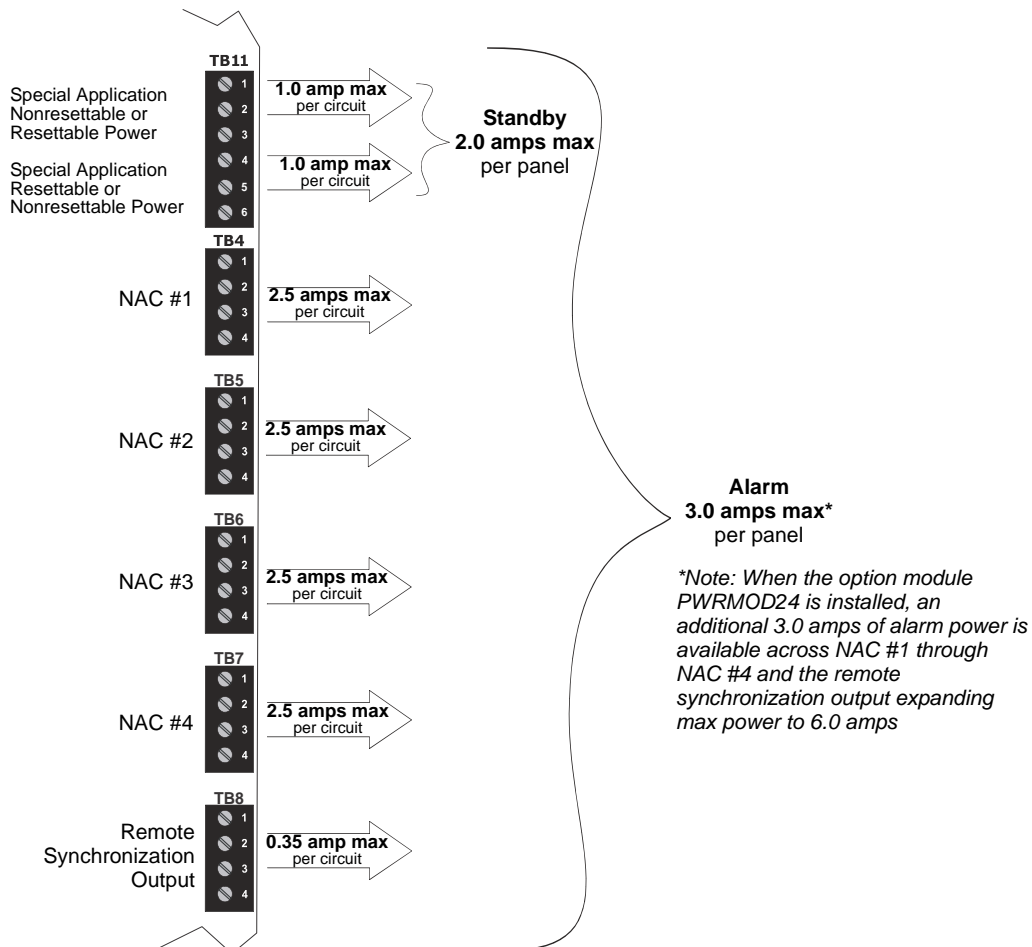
TB11

Special Application Nonresettable or Resettable Power

1 2 3

Special Application Resettable or Nonresettable Power

4 5 6

1.0 amp max per circuit

1.0 amp max per circuit

Standby
2.0 amps max
per panel

TB4

NAC #1

1 2 3 4

2.5 amps max per circuit

TB5

NAC #2

1 2 3 4

2.5 amps max per circuit

TB6

NAC #3

1 2 3 4

2.5 amps max per circuit

TB7

NAC #4

1 2 3 4

2.5 amps max per circuit

TB8

Remote Synchronization Output

1 2 3 4

0.35 amp max per circuit

Alarm
3.0 amps max*
per panel

*Note: When the option module PWRMOD24 is installed, an additional 3.0 amps of alarm power is available across NAC #1 through NAC #4 and the remote synchronization output expanding max power to 6.0 amps